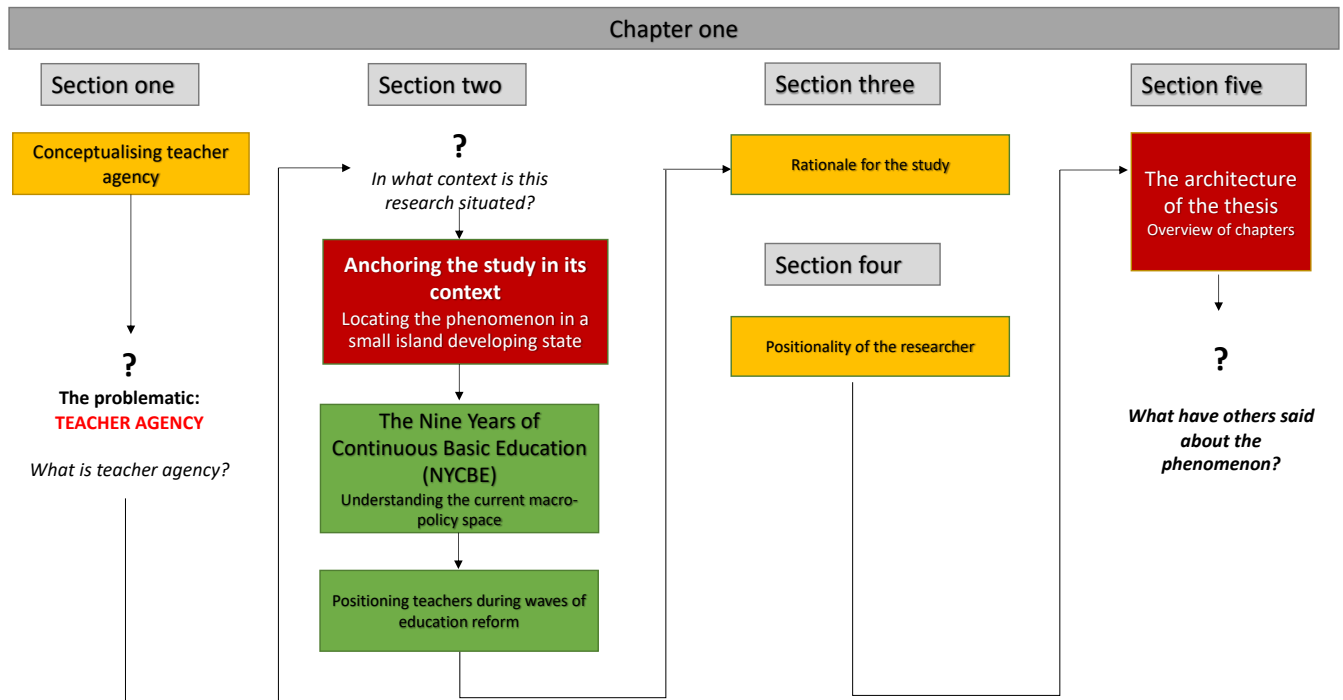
Chapter one

Section one

Conceptualising teacher agency

?

The problematic:
TEACHER AGENCY

What is teacher agency?

Section two

?

In what context is this research situated?

Anchoring the study in its context
Locating the phenomenon in a small island developing state

The Nine Years of Continuous Basic Education (NYCBE)
Understanding the current macro-policy space

Positioning teachers during waves of education reform

Section three

Rationale for the study

Section four

Positionality of the researcher

Section five

The architecture of the thesis
Overview of chapters

?

What have others said about the phenomenon?